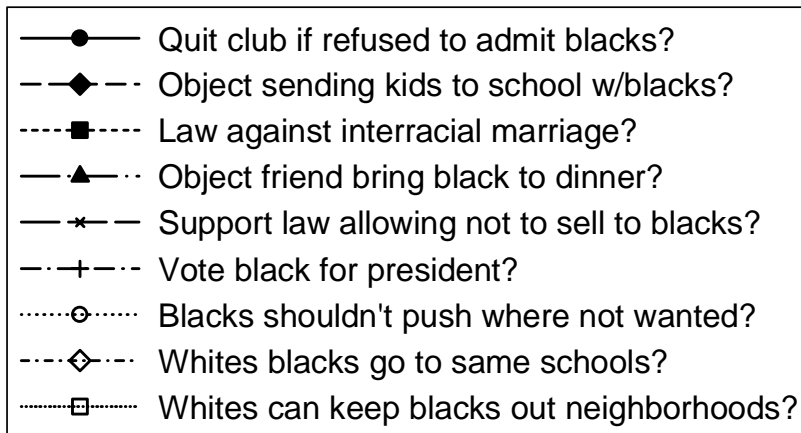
Quit club if refused to admit blacks?
Object sending kids to school w/blacks?
Law against interracial marriage?
Object friend bring black to dinner?
Support law allowing not to sell to blacks?
Vote black for president?
Blacks shouldn't push where not wanted?
Whites blacks go to same schools?
Whites can keep blacks out neighborhoods?